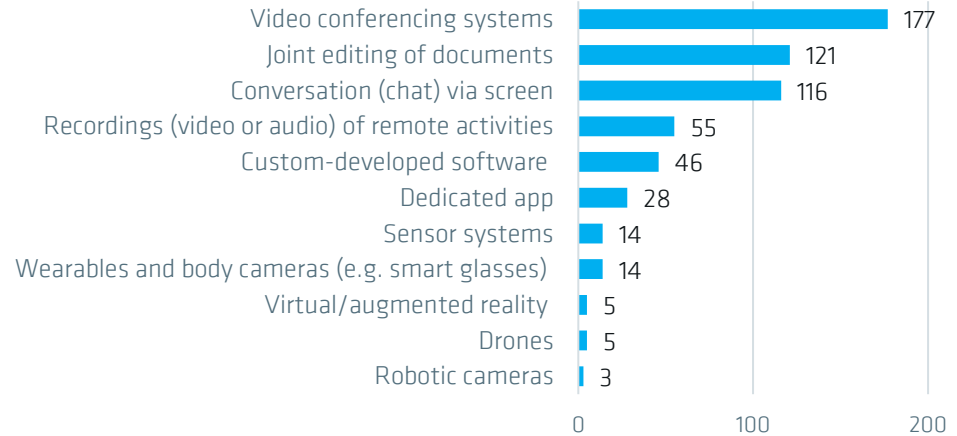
| Category | Value |
|---|---|
| Video conferencing systems | 177 |
| Joint editing of documents | 121 |
| Conversation (chat) via screen | 116 |
| Recordings (video or audio) of remote activities | 55 |
| Custom-developed software | 46 |
| Dedicated app | 28 |
| Sensor systems | 14 |
| Wearables and body cameras (e.g. smart glasses) | 14 |
| Virtual/augmented reality | 5 |
| Drones | 5 |
| Robotic cameras | 3 |

0 100 200